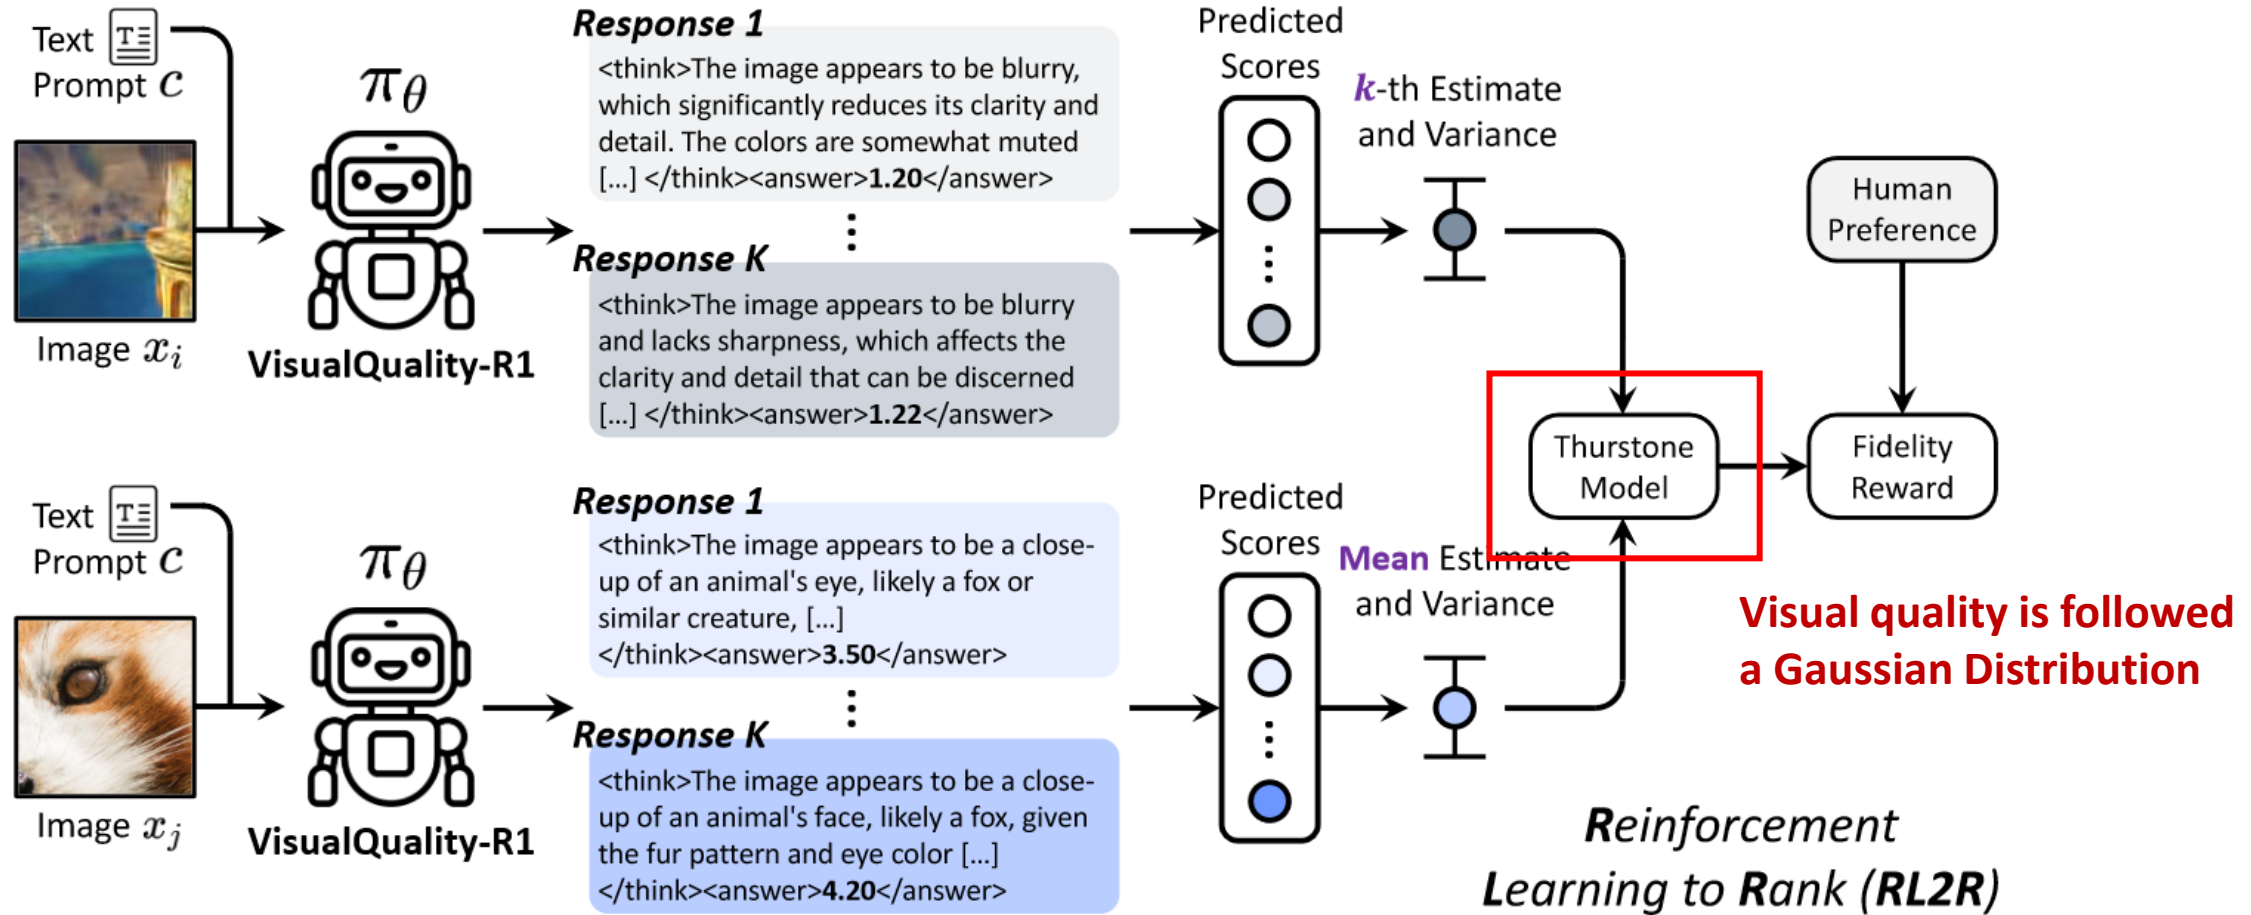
Text Prompt $c$

Image $x_i$

$\pi_\theta$

VisualQuality-R1

Response 1
<think>The image appears to be blurry, which significantly reduces its clarity and detail. The colors are somewhat muted [...] </think><answer>1.20</answer>

Response K
<think>The image appears to be blurry and lacks sharpness, which affects the clarity and detail that can be discerned [...] </think><answer>1.22</answer>

Predicted Scores

$k$-th Estimate and Variance

Human Preference

Thurstone Model

Fidelity Reward

Text Prompt $c$

Image $x_j$

$\pi_\theta$

VisualQuality-R1

Response 1
<think>The image appears to be a close-up of an animal's eye, likely a fox or similar creature, [...] </think><answer>3.50</answer>

Response K
<think>The image appears to be a close-up of an animal's face, likely a fox, given the fur pattern and eye color [...] </think><answer>4.20</answer>

Predicted Scores

Mean Estimate and Variance

Visual quality is followed a Gaussian Distribution

Reinforcement Learning to Rank (RL2R)